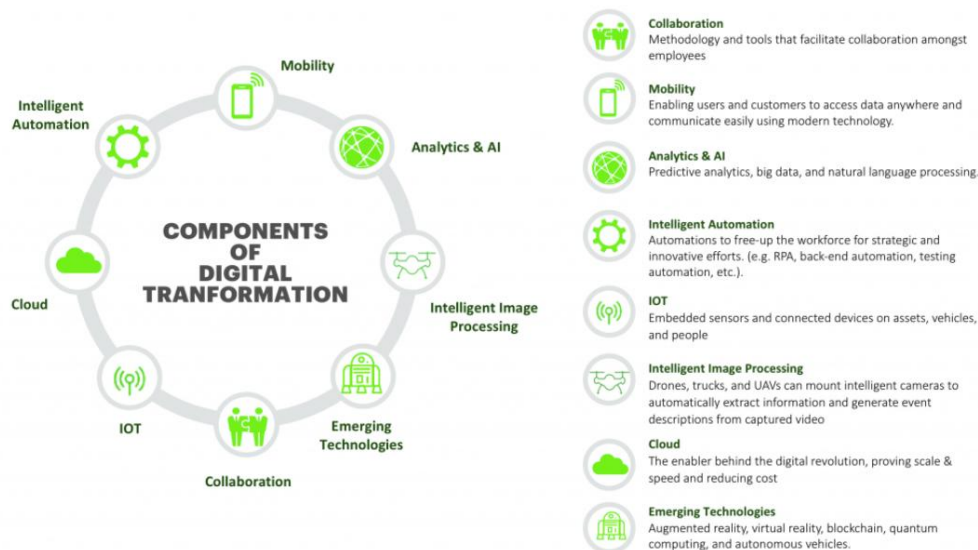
Mobility

Intelligent Automation

Analytics & AI

COMPONENTS OF DIGITAL TRANFORMATION

Cloud

Intelligent Image Processing

IOT

Emerging Technologies

Collaboration

Collaboration
Methodology and tools that facilitate collaboration amongst employees

Mobility
Enabling users and customers to access data anywhere and communicate easily using modern technology.

Analytics & AI
Predictive analytics, big data, and natural language processing.

Intelligent Automation
Automations to free-up the workforce for strategic and innovative efforts. (e.g. RPA, back-end automation, testing automation, etc.).

IOT
Embedded sensors and connected devices on assets, vehicles, and people

Intelligent Image Processing
Drones, trucks, and UAVs can mount intelligent cameras to automatically extract information and generate event descriptions from captured video

Cloud
The enabler behind the digital revolution, proving scale & speed and reducing cost

Emerging Technologies
Augmented reality, virtual reality, blockchain, quantum computing, and autonomous vehicles.